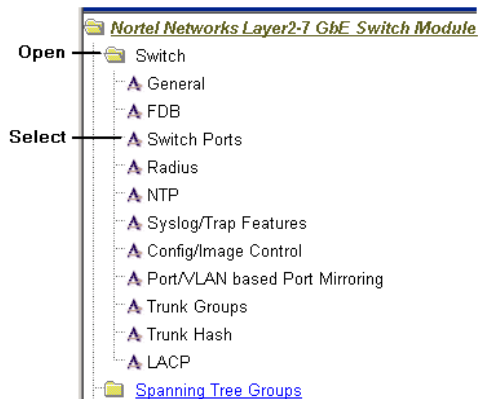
Nortel Networks Layer2-7 GbE Switch Module

Open

Switch

General

FDB

Select

Switch Ports

Radius

NTP

Syslog/Trap Features

Config/Image Control

Port/VLAN based Port Mirroring

Trunk Groups

Trunk Hash

LACP

Spanning Tree Groups